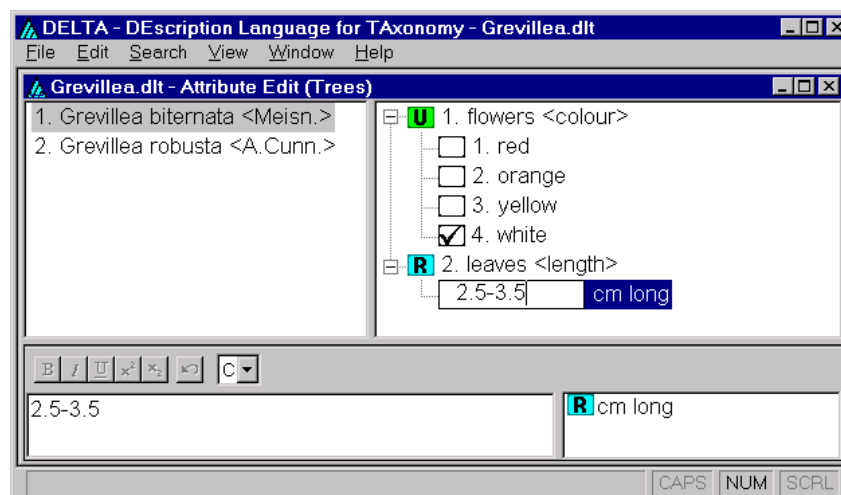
DELTA - DEscription Language for TAxonomy - Grevillea.dlt

File Edit Search View Window Help

Grevillea.dlt - Attribute Edit (Trees)

1. Grevillea biternata <Meisn.>
2. Grevillea robusta <A.Cunn.>

U 1. flowers <colour>
1. red
2. orange
3. yellow
4. white
R 2. leaves <length>
2.5-3.5 cm long

B I U $x^2$ $x_2$ C

2.5-3.5

R cm long

CAPS NUM SCRL